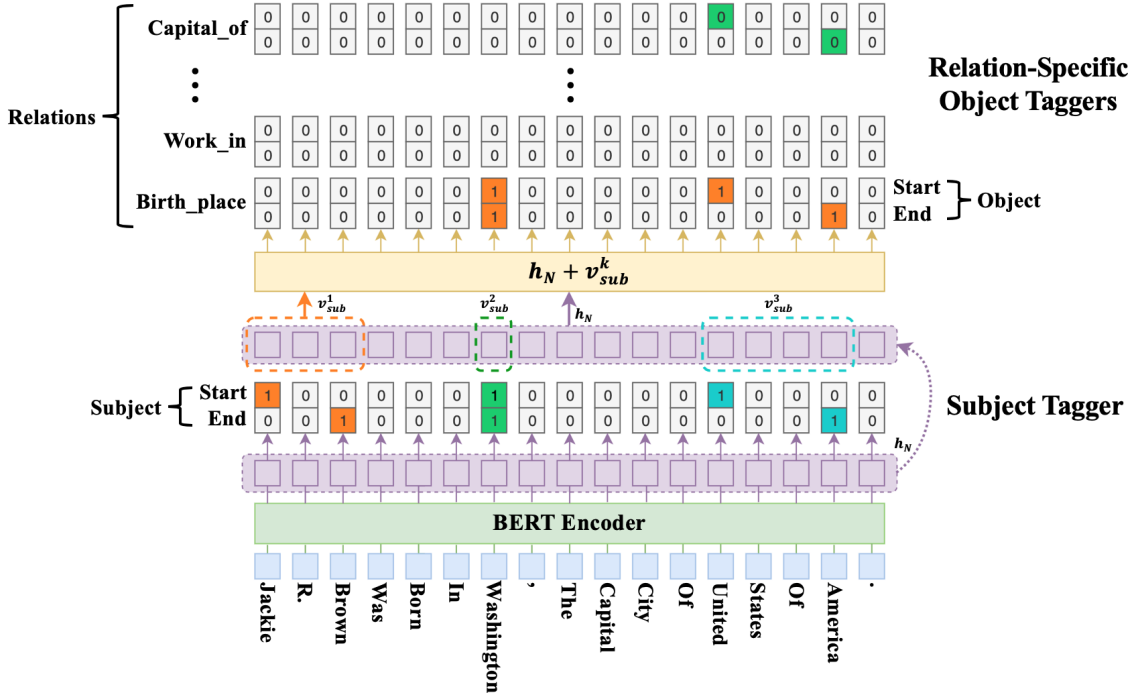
Relations

Capital_of
| 0 | 0 | 0 | 0 | 0 | 0 | 0 | 0 | 0 | 0 | 0 | 0 | 0 | 0 | 0 | 0 | 0 |
|---|---|---|---|---|---|---|---|---|---|---|---|---|---|---|---|---|
| 0 | 0 | 0 | 0 | 0 | 0 | 0 | 0 | 0 | 0 | 0 | 0 | 0 | 0 | 0 | 0 | 0 |

⋮

Work_in
| 0 | 0 | 0 | 0 | 0 | 0 | 0 | 0 | 0 | 0 | 0 | 0 | 0 | 0 | 0 | 0 | 0 |
|---|---|---|---|---|---|---|---|---|---|---|---|---|---|---|---|---|
| 0 | 0 | 0 | 0 | 0 | 0 | 0 | 0 | 0 | 0 | 0 | 0 | 0 | 0 | 0 | 0 | 0 |

Birth_place
| 0 | 0 | 0 | 0 | 0 | 0 | 1 | 0 | 0 | 0 | 0 | 0 | 1 | 0 | 0 | 0 | 0 |
|---|---|---|---|---|---|---|---|---|---|---|---|---|---|---|---|---|
| 0 | 0 | 0 | 0 | 0 | 0 | 1 | 0 | 0 | 0 | 0 | 0 | 0 | 0 | 0 | 1 | 0 |

Start
End
Object

Relation-Specific Object Taggers

$h_N + v_{sub}^k$

$v_{sub}^1$ $v_{sub}^2$ $h_N$ $v_{sub}^3$

Subject
Start
End
| 1 | 0 | 0 | 0 | 0 | 0 | 1 | 0 | 0 | 0 | 0 | 0 | 1 | 0 | 0 | 0 | 0 |
|---|---|---|---|---|---|---|---|---|---|---|---|---|---|---|---|---|
| 0 | 0 | 1 | 0 | 0 | 0 | 1 | 0 | 0 | 0 | 0 | 0 | 0 | 0 | 0 | 1 | 0 |

Subject Tagger

$h_N$

BERT Encoder

Jackie R. Brown Was Born In Washington , The Capital City Of United States Of America .